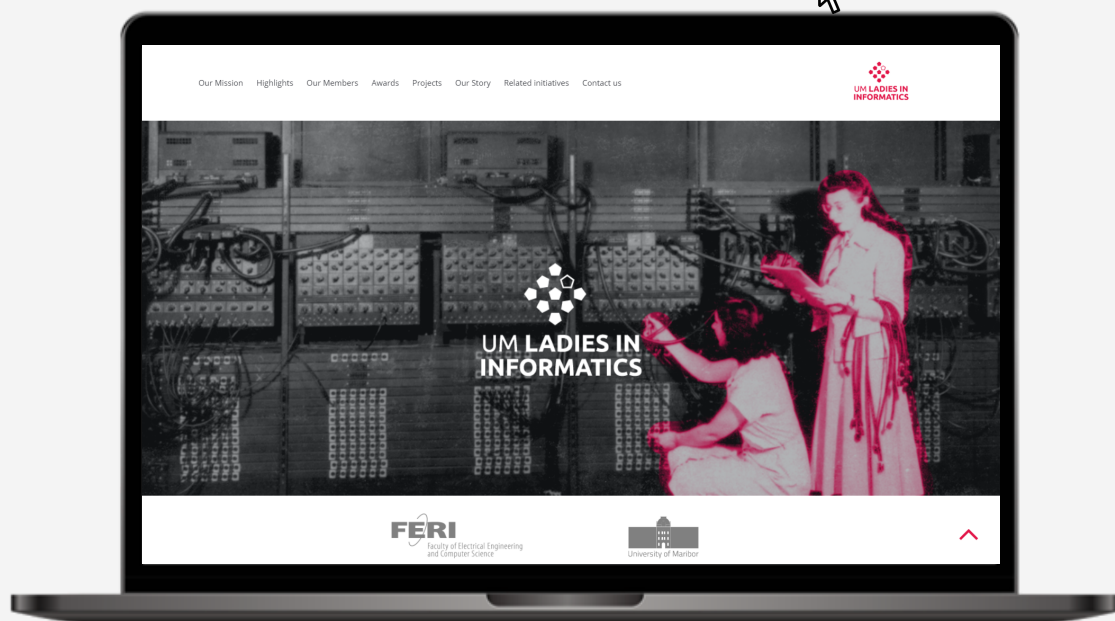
Our Mission Highlights Our Members Awards Projects Our Story Related initiatives Contact us

UM LADIES IN INFORMATICS

UM LADIES IN INFORMATICS

FERI
Faculty of Electrical Engineering and Computer Science

University of Maribor